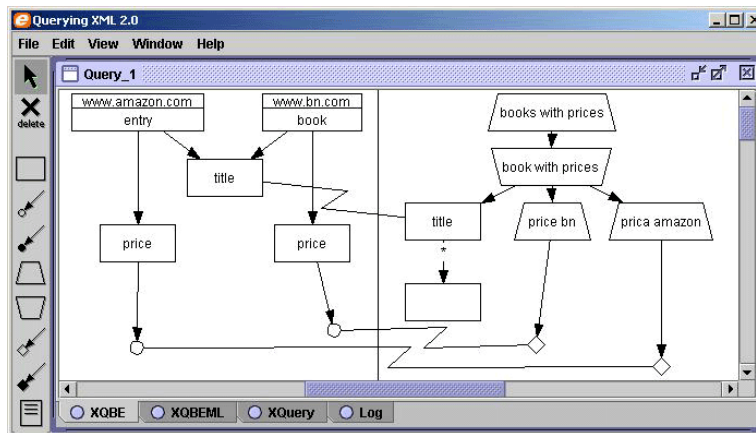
Querying XML 2.0

File Edit View Window Help

delete

Query_1

www.amazon.com
entry

www.bn.com
book

title

price

price

books with prices

book with prices

title

*

price bn

prica amazon

XQBE XQBEML XQuery Log